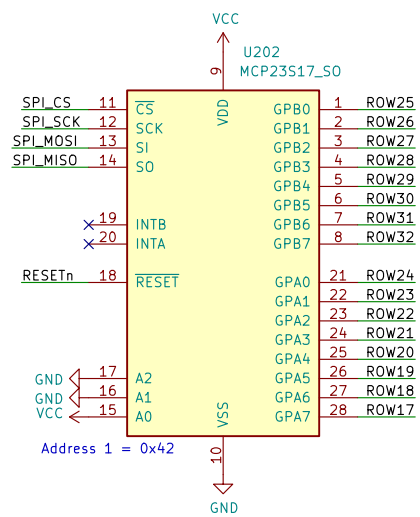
VCC

U202
MCP23S17_SO

9
VDD

SPI_CS 11 $\overline{CS}$
SPI_SCK 12 SCK
SPI_MOSI 13 SI
SPI_MISO 14 SO

19 INTB
20 INTA

RESETn 18 $\overline{RESET}$

GND 17 A2
GND 16 A1
VCC 15 A0

GPB0 1 ROW25
GPB1 2 ROW26
GPB2 3 ROW27
GPB3 4 ROW28
GPB4 5 ROW29
GPB5 6 ROW30
GPB6 7 ROW31
GPB7 8 ROW32

GPA0 21 ROW24
GPA1 22 ROW23
GPA2 23 ROW22
GPA3 24 ROW21
GPA4 25 ROW20
GPA5 26 ROW19
GPA6 27 ROW18
GPA7 28 ROW17

VSS
10

Address 1 = 0x42

GND